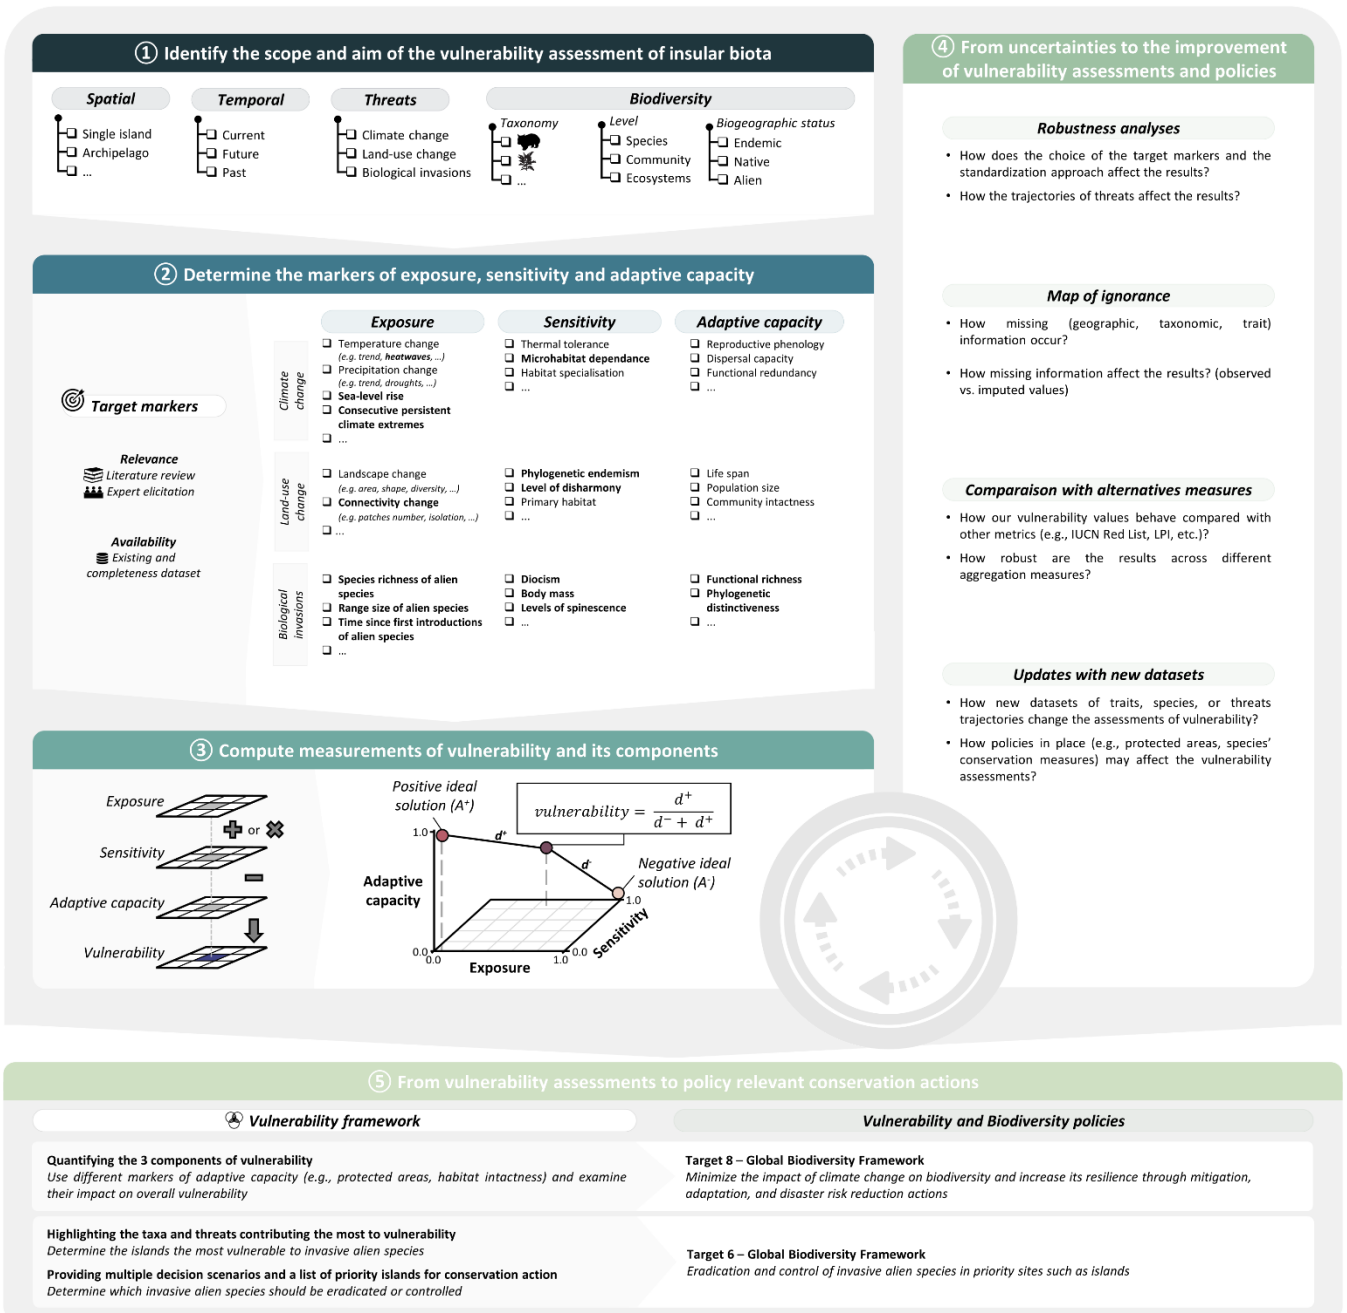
① Identify the scope and aim of the vulnerability assessment of insular biota

Spatial
Single island
Archipelago
...

Temporal
Current
Future
Past

Threats
Climate change
Land-use change
Biological invasions

Biodiversity
Taxonomy
...
Level
Species
Community
Ecosystems
Biogeographic status
Endemic
Native
Alien

② Determine the markers of exposure, sensitivity and adaptive capacity

Target markers

Relevance
Literature review
Expert elicitation

Availability
Existing and completeness dataset

| | Exposure | Sensitivity | Adaptive capacity |
|---|---|---|---|
| Climate change | Temperature change (e.g. trend, heatwaves, ...) Precipitation change (e.g. trend, droughts, ...) Sea-level rise Consecutive persistent climate extremes ... | Thermal tolerance Microhabitat dependance Habitat specialisation ... | Reproductive phenology Dispersal capacity Functional redundancy ... |
| Land-use change | Landscape change (e.g. area, shape, diversity, ...) Connectivity change (e.g. patches number, isolation, ...) ... | Phylogenetic endemism Level of disharmony Primary habitat ... | Life span Population size Community intactness ... |
| Biological invasions | Species richness of alien species Range size of alien species Time since first introductions of alien species ... | Diocism Body mass Levels of spinescence ... | Functional richness Phylogenetic distinctiveness ... |

③ Compute measurements of vulnerability and its components

Exposure
or
Sensitivity
Adaptive capacity
Vulnerability

Positive ideal solution (A⁺)
$vulnerability = \frac{d^+}{d^- + d^+}$
1.0
$d^+$
$d^-$
Negative ideal solution (A⁻)
Adaptive capacity
1.0
0.0
0.0
Exposure
1.0
0.0
Sensitivity

④ From uncertainties to the improvement of vulnerability assessments and policies

Robustness analyses
• How does the choice of the target markers and the standardization approach affect the results?
• How the trajectories of threats affect the results?

Map of ignorance
• How missing (geographic, taxonomic, trait) information occur?
• How missing information affect the results? (observed vs. imputed values)

Comparaison with alternatives measures
• How our vulnerability values behave compared with other metrics (e.g., IUCN Red List, LPI, etc.)?
• How robust are the results across different aggregation measures?

Updates with new datasets
• How new datasets of traits, species, or threats trajectories change the assessments of vulnerability?
• How policies in place (e.g., protected areas, species' conservation measures) may affect the vulnerability assessments?

⑤ From vulnerability assessments to policy relevant conservation actions

Vulnerability framework
Vulnerability and Biodiversity policies

Quantifying the 3 components of vulnerability
Use different markers of adaptive capacity (e.g., protected areas, habitat intactness) and examine their impact on overall vulnerability

Target 8 – Global Biodiversity Framework
Minimize the impact of climate change on biodiversity and increase its resilience through mitigation, adaptation, and disaster risk reduction actions

Highlighting the taxa and threats contributing the most to vulnerability
Determine the islands the most vulnerable to invasive alien species
Providing multiple decision scenarios and a list of priority islands for conservation action
Determine which invasive alien species should be eradicated or controlled

Target 6 – Global Biodiversity Framework
Eradication and control of invasive alien species in priority sites such as islands